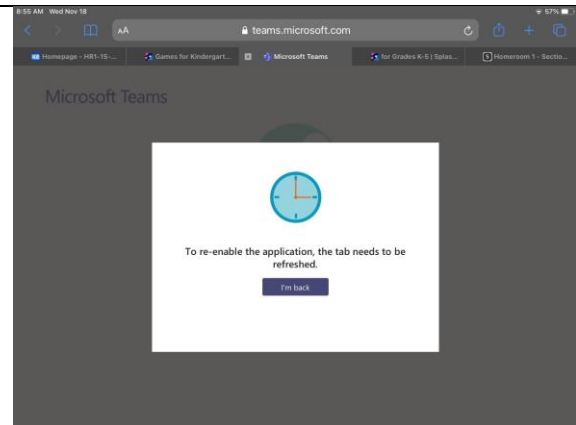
8:55 AM Wed Nov 18

57%

AA

teams.microsoft.com

Homepage - HR1-15-...

Games for Kindergart...

Microsoft Teams

for Grades K-5 | Splas...

Homeroom 1 - Sectio...

Microsoft Teams

To re-enable the application, the tab needs to be refreshed.

I'm back